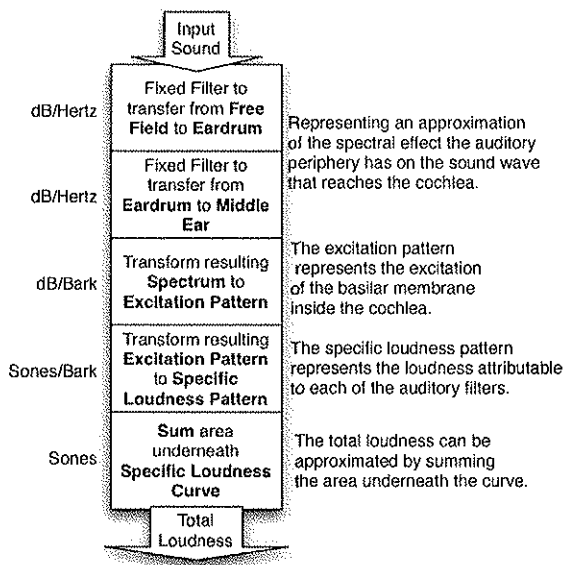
Input Sound

dB/Hertz

Fixed Filter to transfer from Free Field to Eardrum

Representing an approximation of the spectral effect the auditory periphery has on the sound wave that reaches the cochlea.

dB/Hertz

Fixed Filter to transfer from Eardrum to Middle Ear

dB/Bark

Transform resulting Spectrum to Excitation Pattern

The excitation pattern represents the excitation of the basilar membrane inside the cochlea.

Sones/Bark

Transform resulting Excitation Pattern to Specific Loudness Pattern

The specific loudness pattern represents the loudness attributable to each of the auditory filters.

Sones

Sum area underneath Specific Loudness Curve

The total loudness can be approximated by summing the area underneath the curve.

Total Loudness